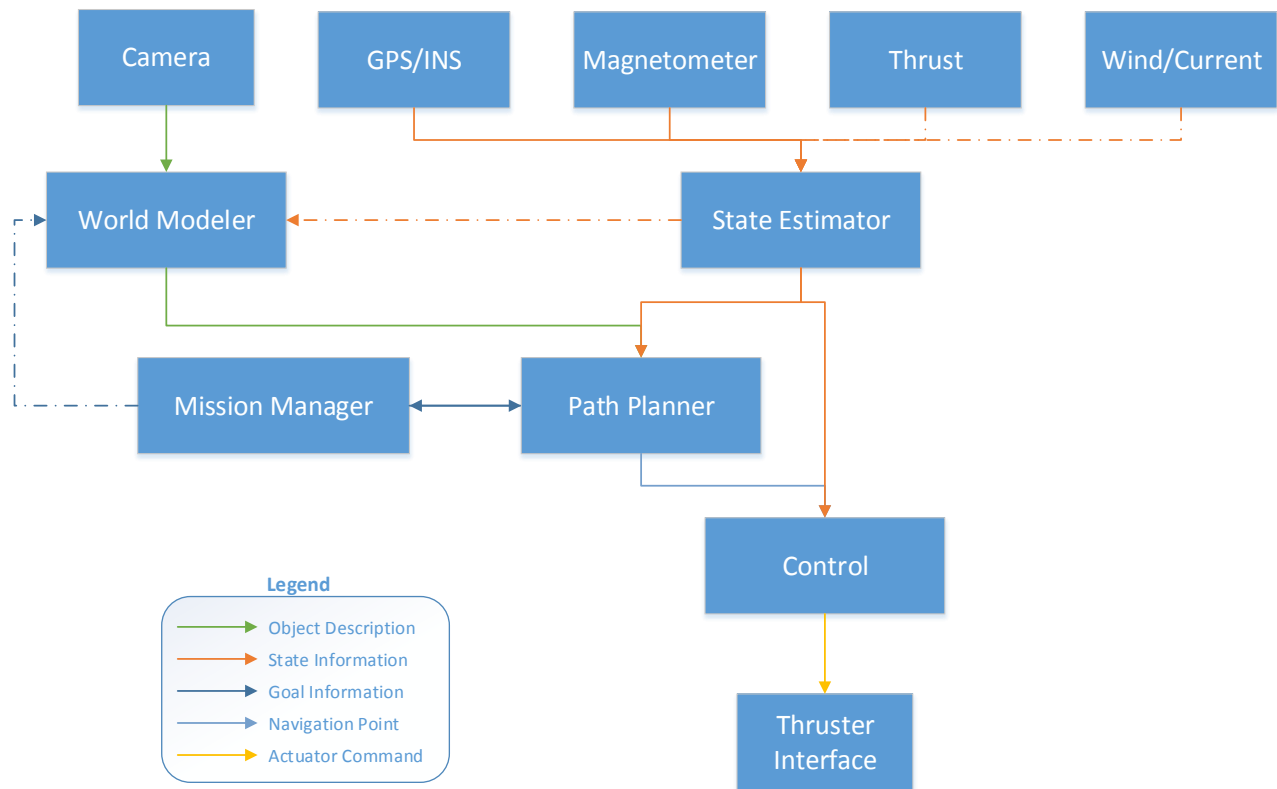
Camera

GPS/INS

Magnetometer

Thrust

Wind/Current

World Modeler

State Estimator

Mission Manager

Path Planner

Control

Thruster Interface

Legend

Object Description

State Information

Goal Information

Navigation Point

Actuator Command